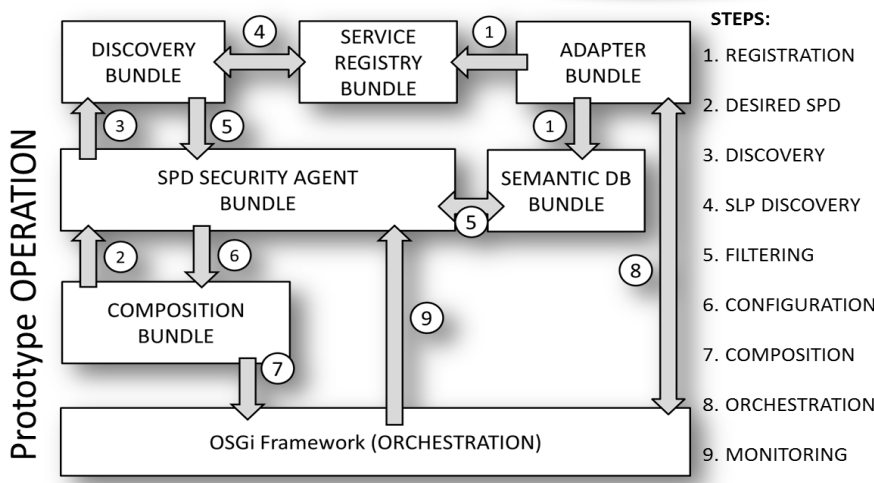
Prototype OPERATION

DISCOVERY BUNDLE

4

SERVICE REGISTRY BUNDLE

1

ADAPTER BUNDLE

3

5

1

SPD SECURITY AGENT BUNDLE

SEMANTIC DB BUNDLE

5

2

6

8

COMPOSITION BUNDLE

9

7

OSGi Framework (ORCHESTRATION)

STEPS:
1. REGISTRATION
2. DESIRED SPD
3. DISCOVERY
4. SLP DISCOVERY
5. FILTERING
6. CONFIGURATION
7. COMPOSITION
8. ORCHESTRATION
9. MONITORING